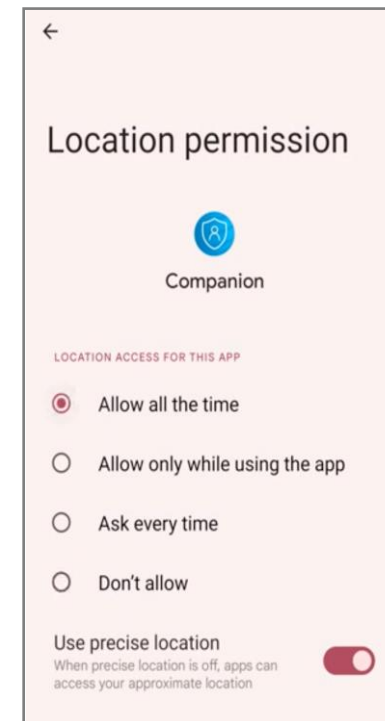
Location permission

Companion

LOCATION ACCESS FOR THIS APP

Allow all the time

Allow only while using the app

Ask every time

Don't allow

Use precise location
When precise location is off, apps can access your approximate location